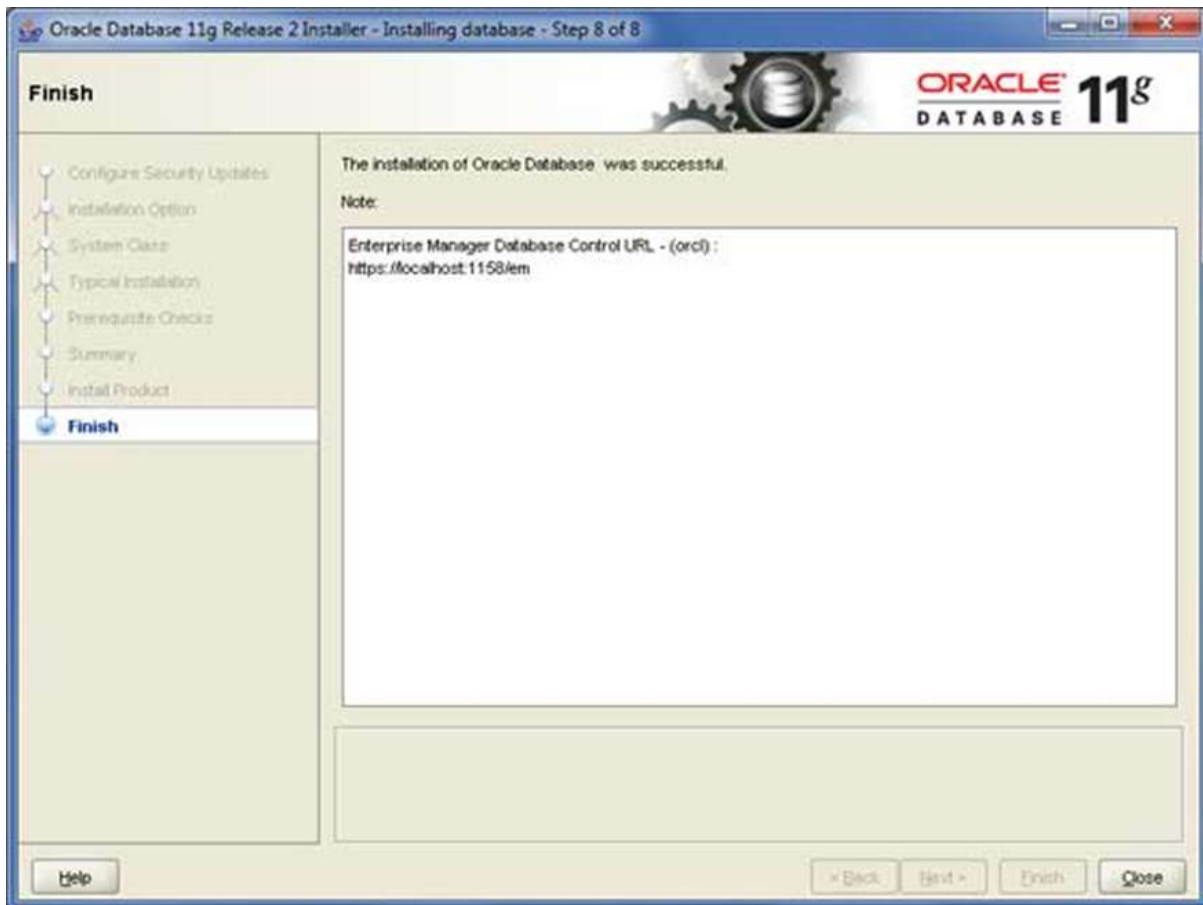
Oracle Database 11g Release 2 Installer - Installing database - Step 8 of 8

Finish

ORACLE DATABASE $11^g$

Configure Security Updates
Installation Option
System Class
Typical Installation
Prerequisite Checks
Summary
Install Product
Finish

The installation of Oracle Database was successful.

Note:

Enterprise Manager Database Control URL - (orcl) :
https://localhost:1158/em

Help

< Back

Next >

Finish

Close